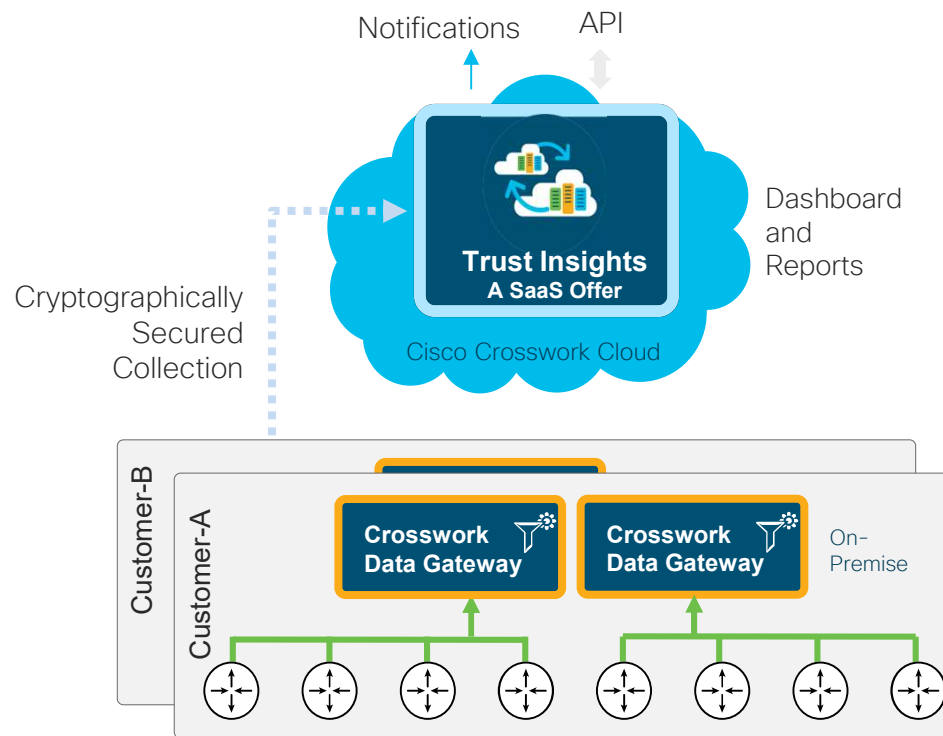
Notifications

API

Trust Insights
A SaaS Offer

Cisco Crosswork Cloud

Dashboard and Reports

Cryptographically Secured Collection

Customer-B

Customer-A

Crosswork Data Gateway

Crosswork Data Gateway

On-Premise